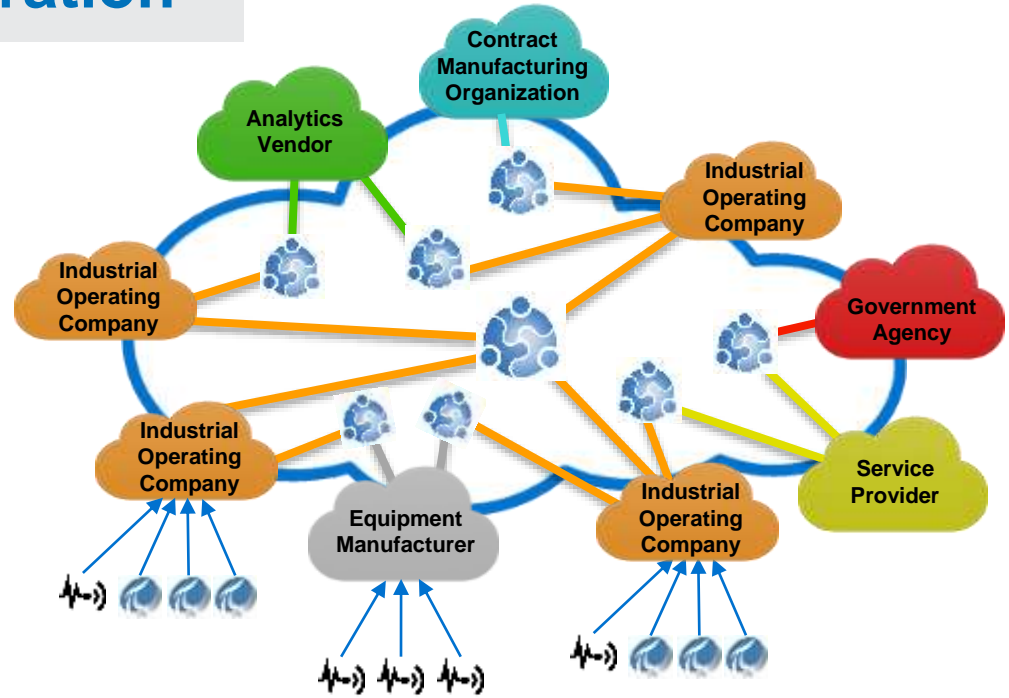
ration

Contract Manufacturing Organization

Analytics Vendor

Industrial Operating Company

Industrial Operating Company

Government Agency

Industrial Operating Company

Service Provider

Industrial Operating Company

Equipment Manufacturer